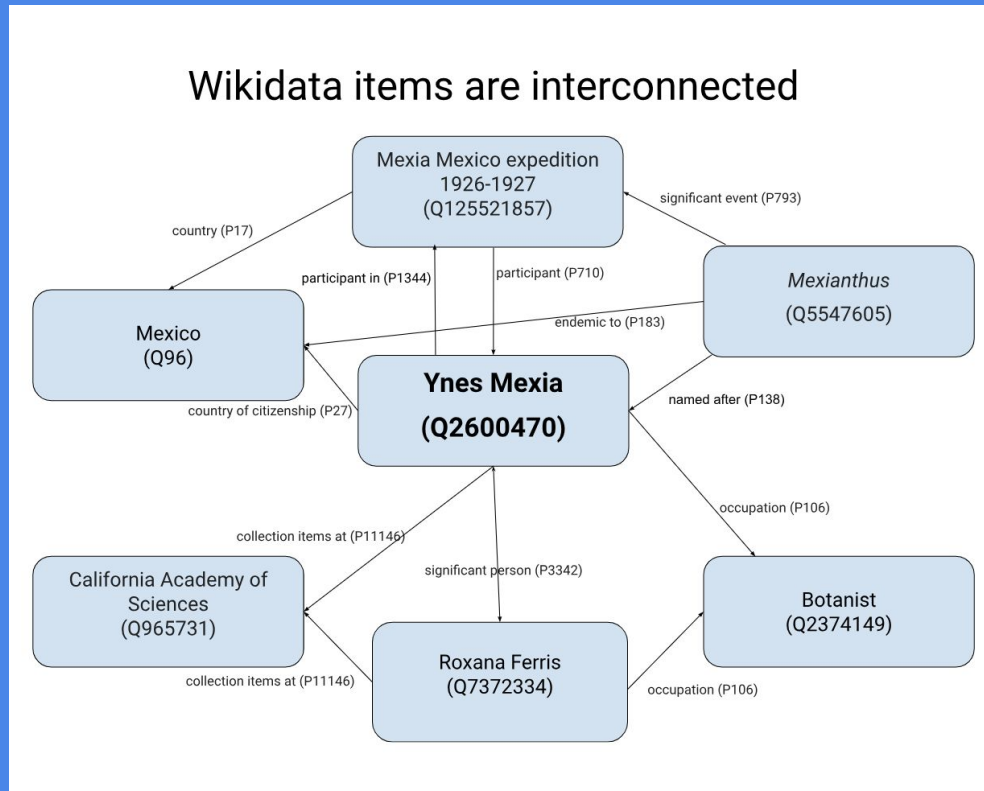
Wikidata items are interconnected

Mexia Mexico expedition 1926-1927 (Q125521857)

significant event (P793)

country (P17)

participant in (P1344)

participant (P710)

Mexianthus (Q5547605)

Mexico (Q96)

endemic to (P183)

Ynes Mexia (Q2600470)

country of citizenship (P27)

named after (P138)

occupation (P106)

collection items at (P11146)

significant person (P3342)

California Academy of Sciences (Q965731)

Botanist (Q2374149)

Roxana Ferris (Q7372334)

collection items at (P11146)

occupation (P106)